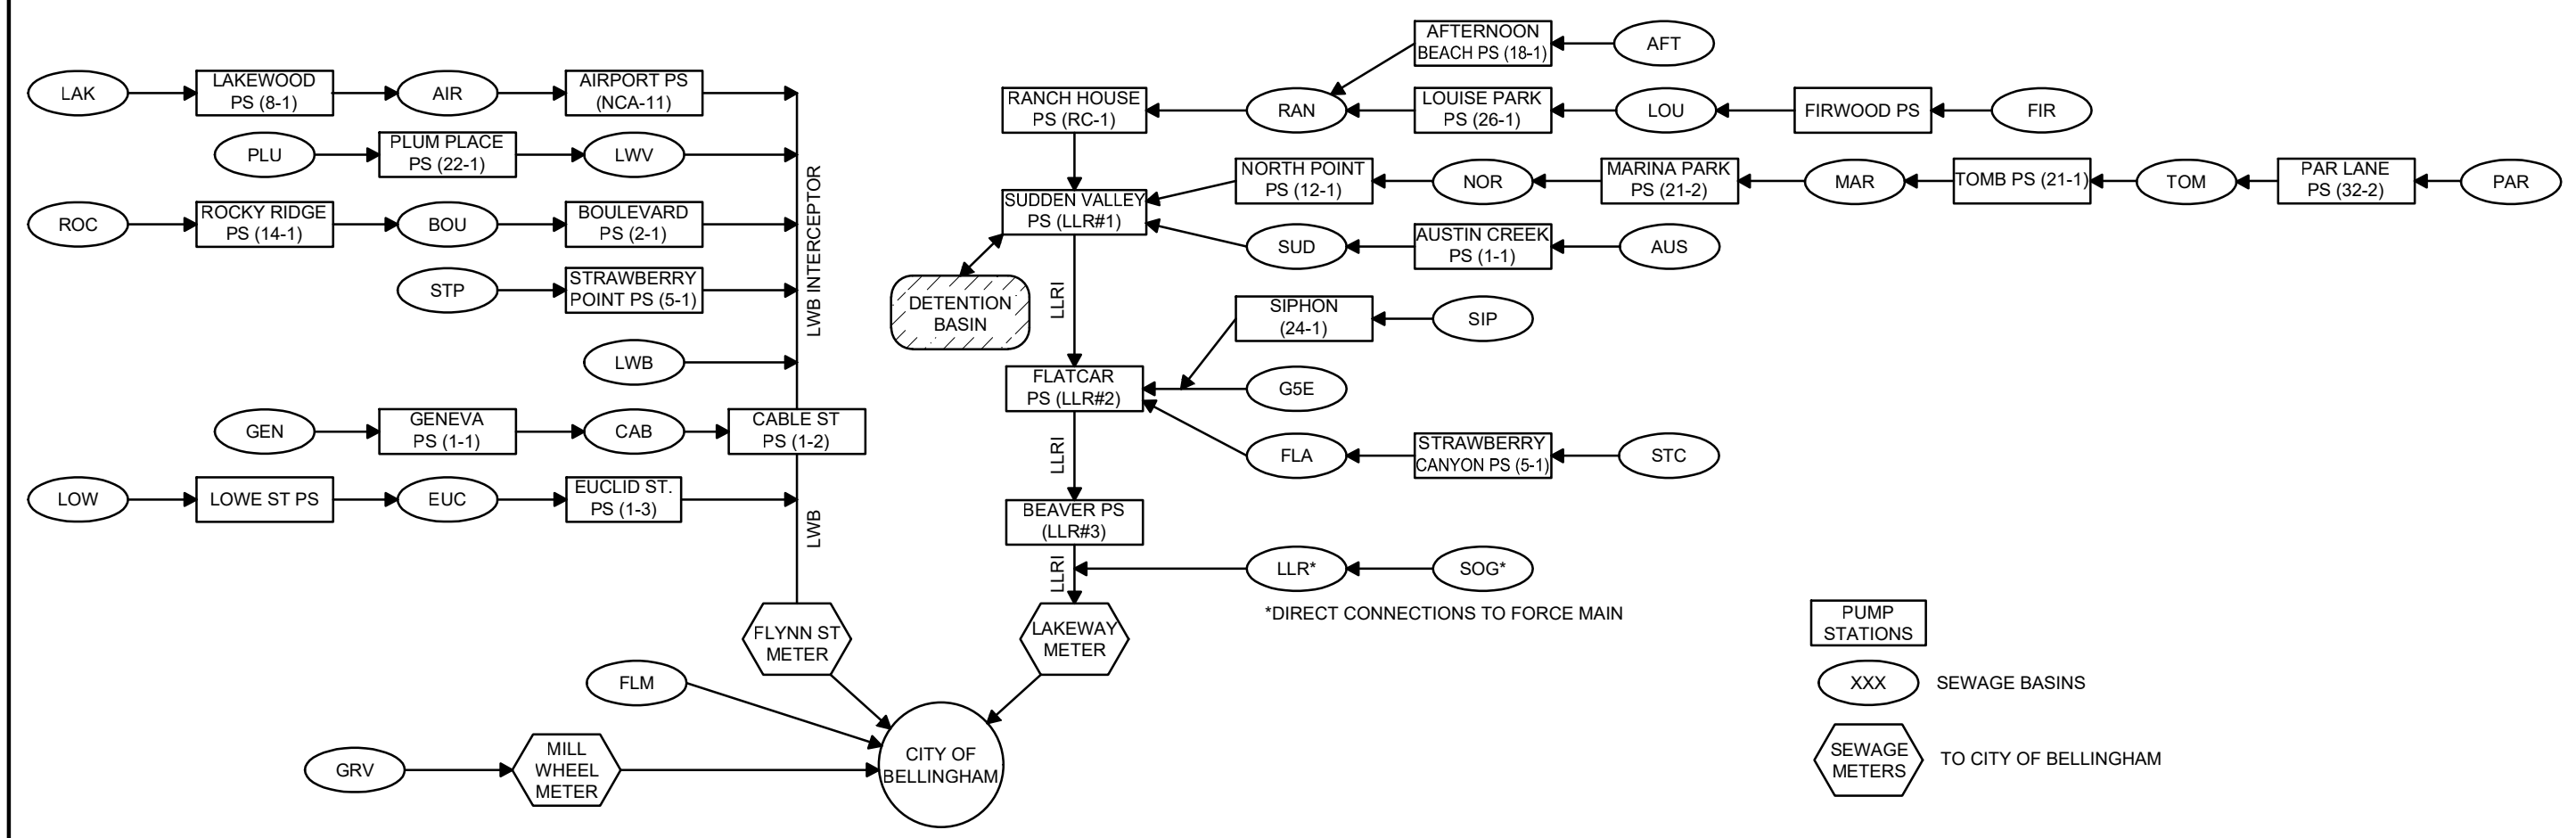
LAK
LAKEWOOD PS (8-1)
AIR
AIRPORT PS (NCA-11)
PLU
PLUM PLACE PS (22-1)
LWV
ROC
ROCKY RIDGE PS (14-1)
BOU
BOULEVARD PS (2-1)
STP
STRAWBERRY POINT PS (5-1)
LWB
LWB INTERCEPTOR
GEN
GENEVA PS (1-1)
CAB
CABLE ST PS (1-2)
LOW
LOWE ST PS
EUC
EUCLID ST. PS (1-3)
LWB
FLYNN ST METER
FLM
GRV
MILL WHEEL METER
CITY OF BELLINGHAM

AFTERNOON BEACH PS (18-1)
AFT
RANCH HOUSE PS (RC-1)
RAN
LOUISE PARK PS (26-1)
LOU
FIRWOOD PS
FIR
NORTH POINT PS (12-1)
NOR
MARINA PARK PS (21-2)
MAR
TOMB PS (21-1)
TOM
PAR LANE PS (32-2)
PAR
SUDDEN VALLEY PS (LLR#1)
SUD
AUSTIN CREEK PS (1-1)
AUS
DETENTION BASIN
LLRI
SIPHON (24-1)
SIP
FLATCAR PS (LLR#2)
G5E
FLA
STRAWBERRY CANYON PS (5-1)
STC
LLRI
BEAVER PS (LLR#3)
LLRI
LLR*
SOG*
*DIRECT CONNECTIONS TO FORCE MAIN
LAKEWAY METER

PUMP STATIONS
XXX SEWAGE BASINS
SEWAGE METERS TO CITY OF BELLINGHAM